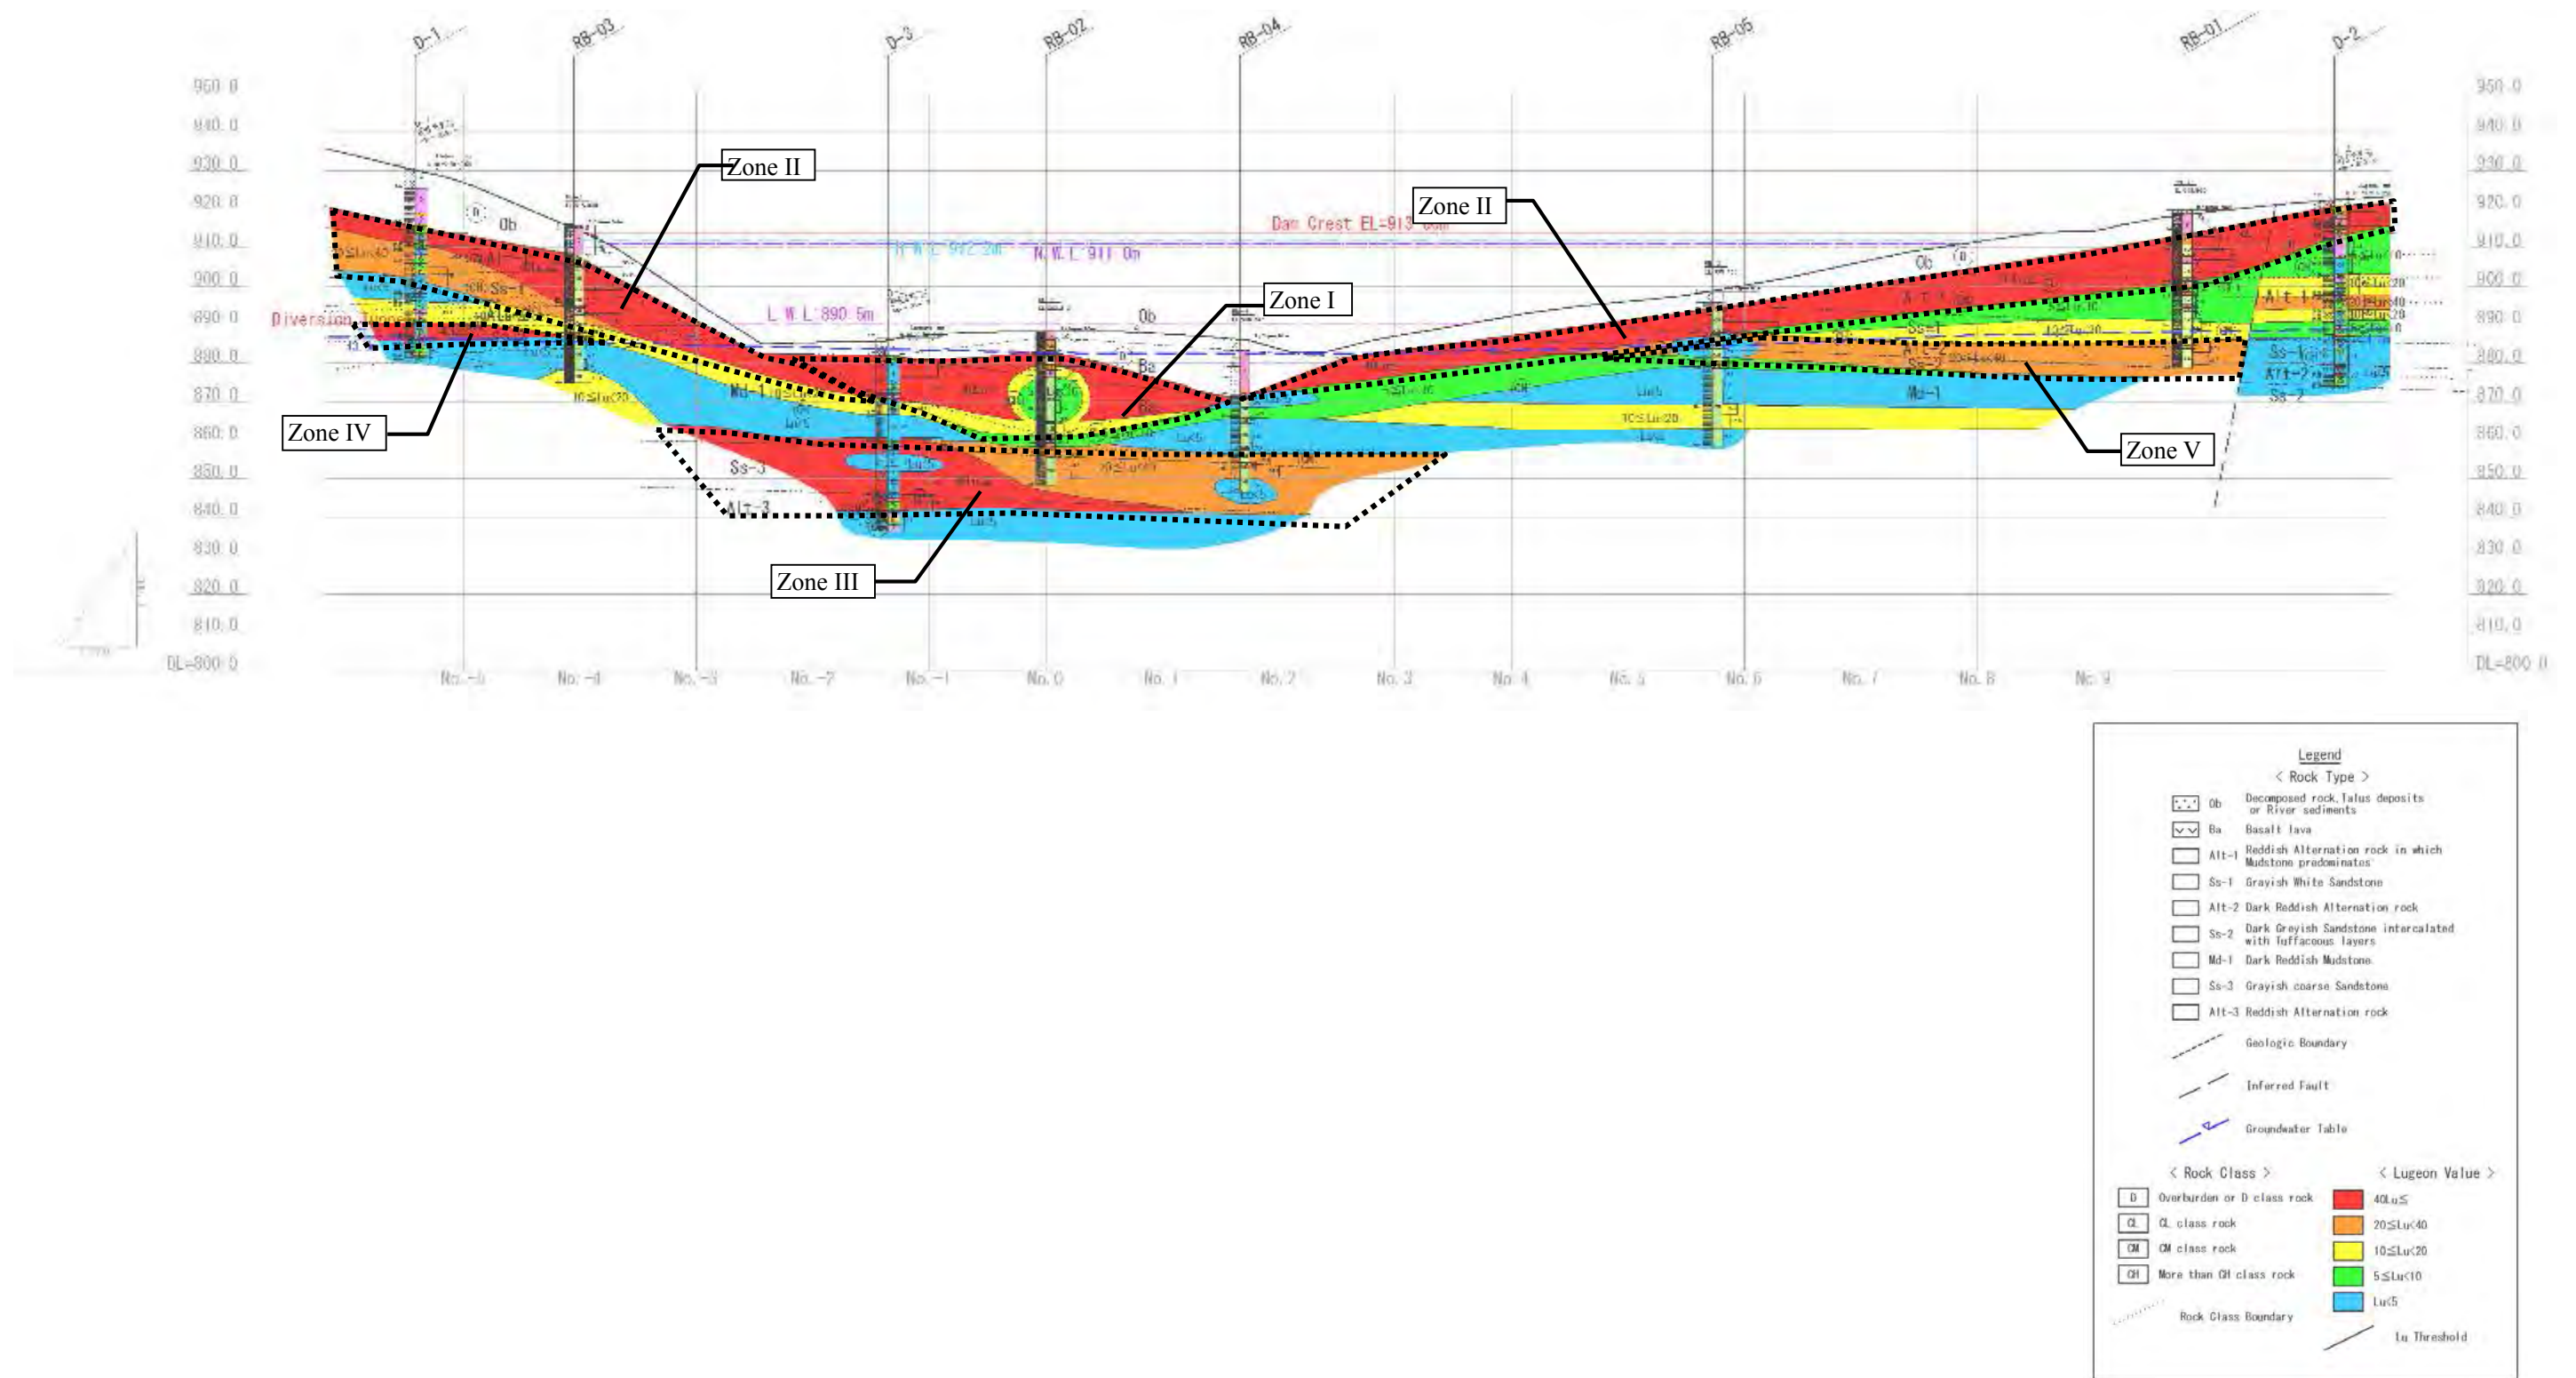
D-1
RB-03
D-3
RB-02
RB-04
RB-05
RB-01
D-2

950.0
940.0
930.0
920.0
910.0
900.0
890.0
880.0
870.0
860.0
850.0
840.0
830.0
820.0
810.0
DL=800.0

Zone II
Zone II
Zone I
Zone IV
Zone V
Zone III

Dam Crest EL=913.0m
H.W.L 912.2m
N.W.L 911.0m
L.W.L 890.5m
Diversion Tunnel

Ob
Ob
Ob
Ob
Ba
Ss-1
Md-1
Ss-3
Alt-3
Alt-1
Ss-1
Alt-2
Ss-2
Md-1
Ss-1
Alt-1
Ss-2
Alt-2
Ss-2

20≤Lu<40
10≤Lu<20
Lu<5
10≤Lu<20
20≤Lu<40
Lu<5
Lu<5
10≤Lu<20
Lu<5
5≤Lu<10
10≤Lu<20
20≤Lu<40

No.-5
No.-4
No.-3
No.-2
No.-1
No.0
No.1
No.2
No.3
No.4
No.5
No.6
No.7
No.8
No.9

Legend
< Rock Type >
Ob Decomposed rock,Talus deposits or River sediments
Ba Basalt lava
Alt-1 Reddish Alternation rock in which Mudstone predominates
Ss-1 Grayish White Sandstone
Alt-2 Dark Reddish Alternation rock
Ss-2 Dark Greyish Sandstone intercalated with Tuffaceous layers
Md-1 Dark Reddish Mudstone
Ss-3 Grayish coarse Sandstone
Alt-3 Reddish Alternation rock
Geologic Boundary
Inferred Fault
Groundwater Table

< Rock Class >
D Overburden or D class rock
CL CL class rock
CM CM class rock
CH More than CH class rock
Rock Class Boundary

< Lugeon Value >
40Lu≤
20≤Lu<40
10≤Lu<20
5≤Lu<10
Lu<5
Lu Threshold